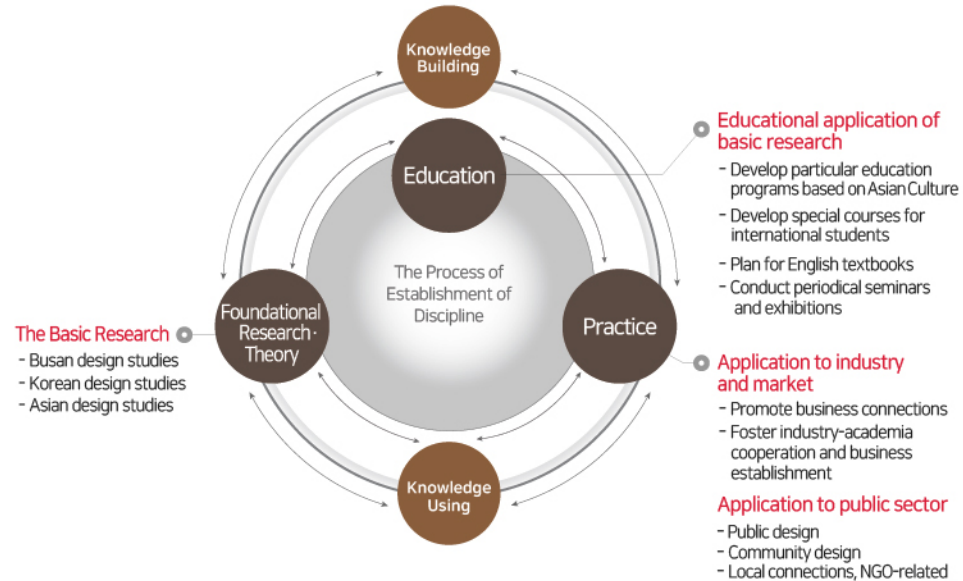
Knowledge Building

Education

The Process of Establishment of Discipline

Foundational Research · Theory

Practice

Knowledge Using

Educational application of basic research
- Develop particular education programs based on Asian Culture
- Develop special courses for international students
- Plan for English textbooks
- Conduct periodical seminars and exhibitions

The Basic Research
- Busan design studies
- Korean design studies
- Asian design studies

Application to industry and market
- Promote business connections
- Foster industry-academia cooperation and business establishment

Application to public sector
- Public design
- Community design
- Local connections, NGO-related